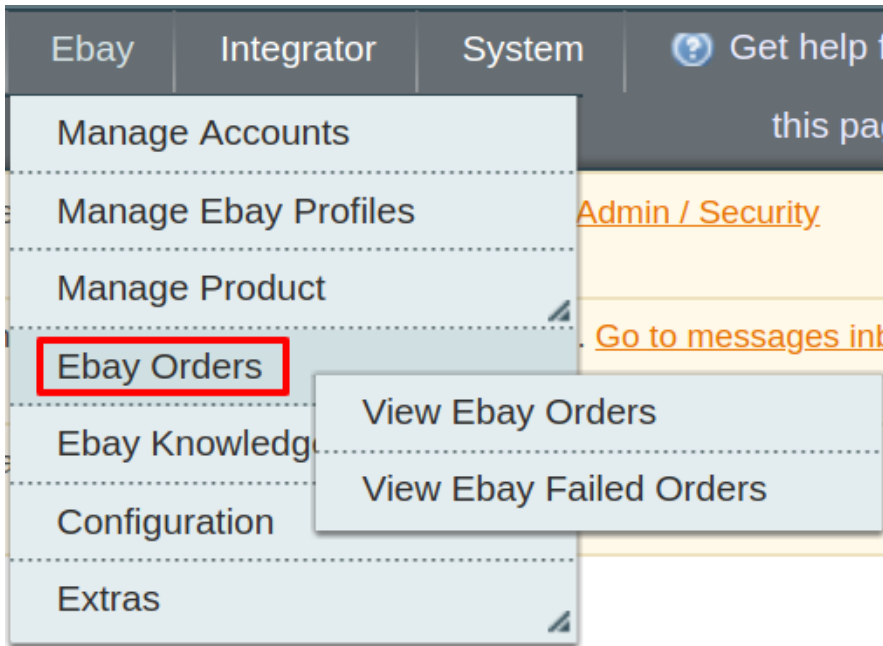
Ebay Integrator System Get help f

this pa

Manage Accounts

Manage Ebay Profiles

Admin / Security

Manage Product

Go to messages inb

Ebay Orders

View Ebay Orders

Ebay Knowledg

View Ebay Failed Orders

Configuration

Extras